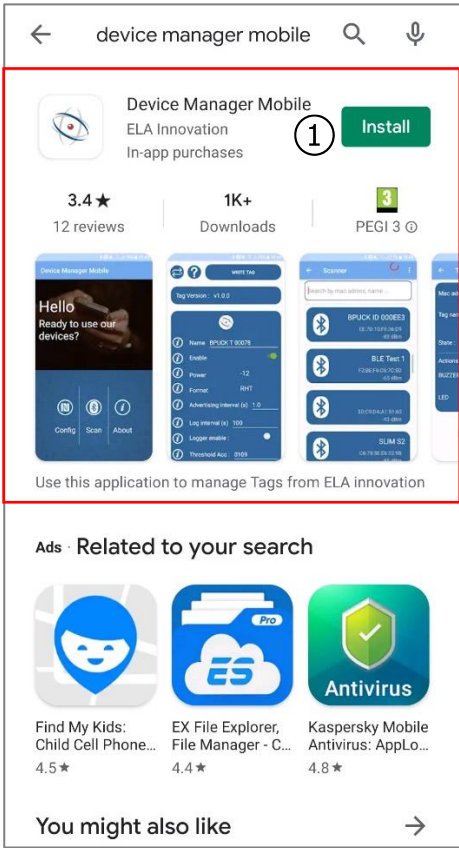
device manager mobile

Device Manager Mobile
ELA Innovation
In-app purchases

① Install

3.4★
12 reviews

1K+
Downloads

3
PEGI 3 ⓘ

Device Manager Mobile
Hello
Ready to use our devices?
Config Scan About

WRITE TAG
Tag Version : v1.0.2
Name BPUCK T 00078
Enable
Power -12
Format RHT
Advertising Interval (s) 1.0
Log Interval (s) 100
Logger enable :
Threshold Acc: 1000

Scanner
Search by mac address, name ...
BPUCK ID 000EE3
BLE Test 1
SLIM S2

Mac ad
Tag nam
State :
Actions
BUZZER
LED

Use this application to manage Tags from ELA innovation

Ads · Related to your search

Pro
ES
Antivirus

Find My Kids: Child Cell Phone...
4.5★

EX File Explorer, File Manager - C...
4.4★

Kaspersky Mobile Antivirus: AppLo...
4.8★

You might also like